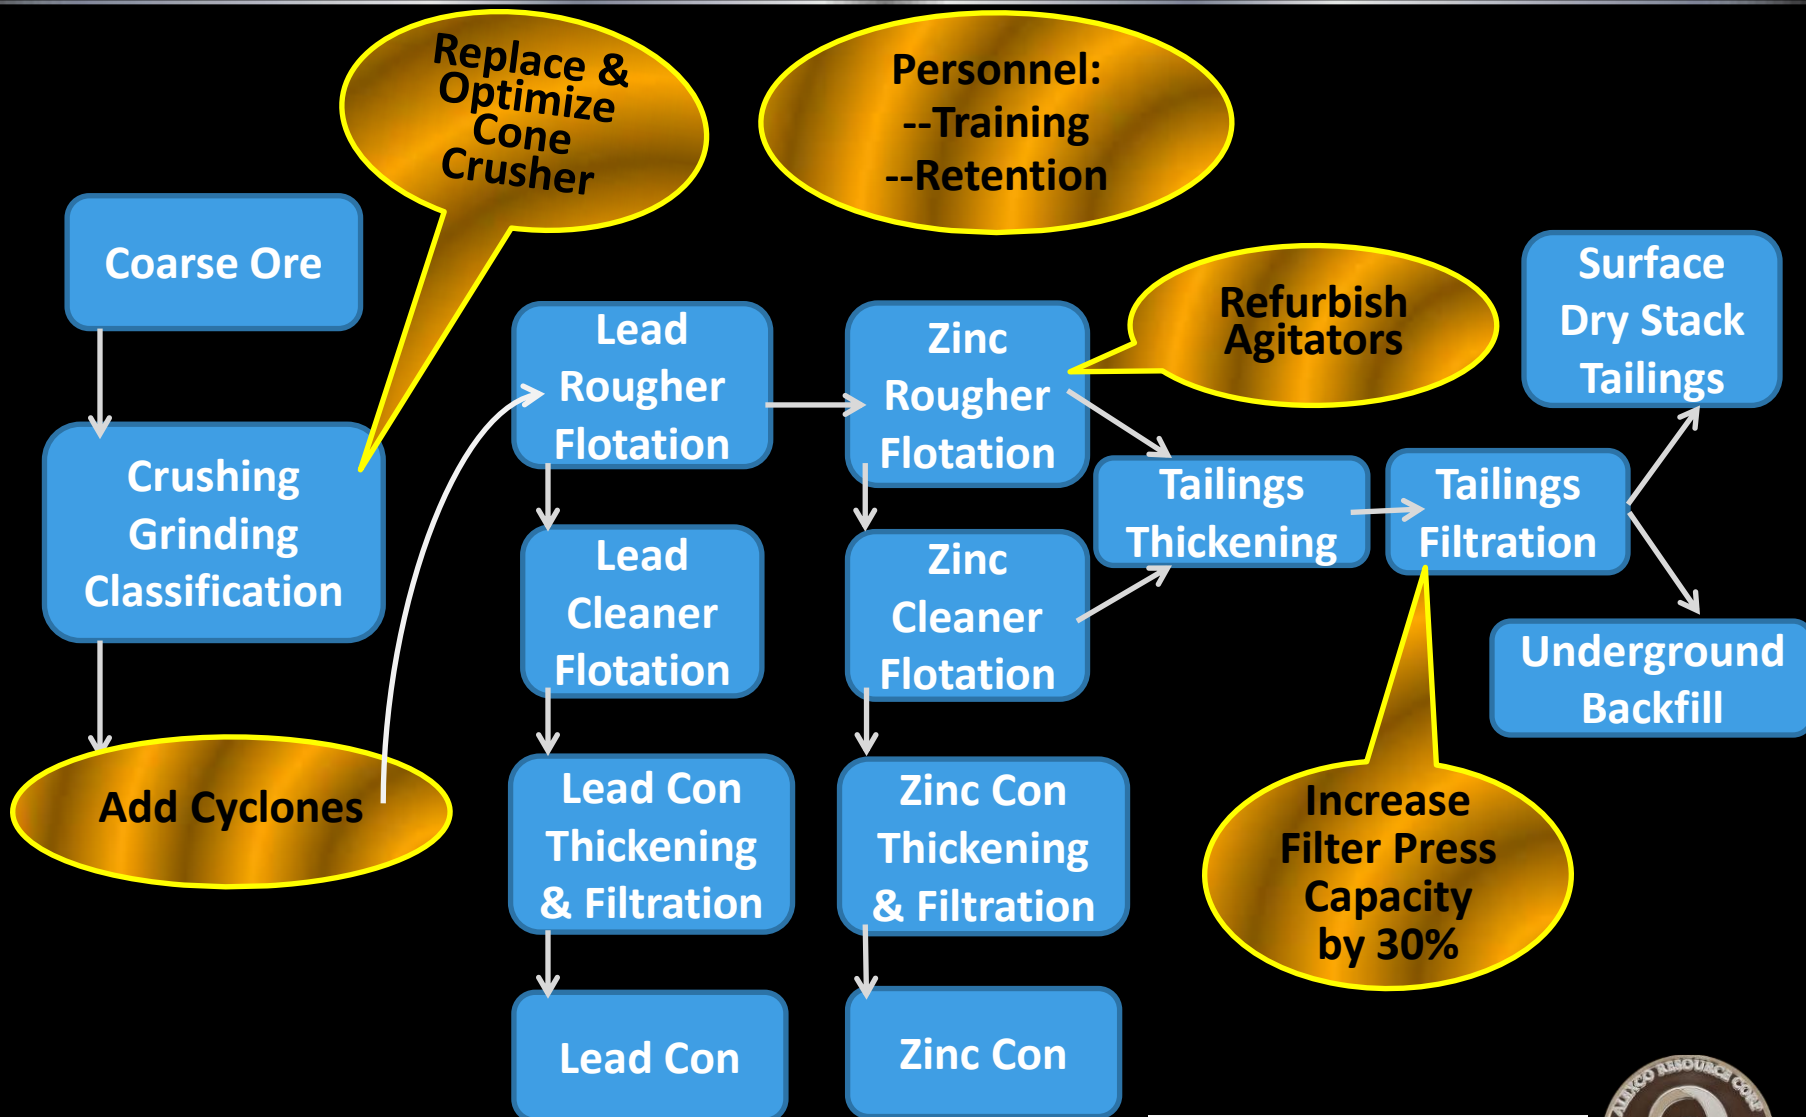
Replace & Optimize Cone Crusher

Personnel:
--Training
--Retention

Coarse Ore

Crushing Grinding Classification

Add Cyclones

Lead Rougher Flotation

Lead Cleaner Flotation

Lead Con Thickening & Filtration

Lead Con

Zinc Rougher Flotation

Zinc Cleaner Flotation

Zinc Con Thickening & Filtration

Zinc Con

Refurbish Agitators

Tailings Thickening

Tailings Filtration

Surface Dry Stack Tailings

Underground Backfill

Increase Filter Press Capacity by 30%

ALEXCO RESOURCE CORP